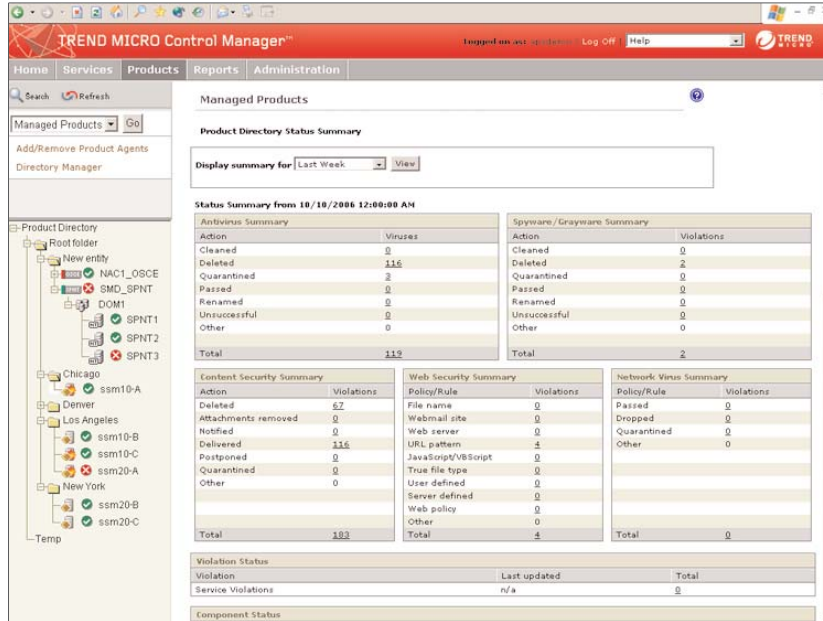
TREND MICRO Control Manager™

Logged on as: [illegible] Log Off | Help

TREND MICRO

Home Services Products Reports Administration

Search Refresh

Managed Products Go

Add/Remove Product Agents

Directory Manager

Product Directory
Root folder
New entity
NAC1_OSCE
SMD_SPNT
DOM1
SPNT1
SPNT2
SPNT3
Chicago
ssm10-A
Denver
Los Angeles
ssm10-B
ssm10-C
ssm20-A
New York
ssm20-B
ssm20-C
Temp

Managed Products

Product Directory Status Summary

Display summary for Last Week View

Status Summary from 10/10/2006 12:00:00 AM

Antivirus Summary

| Action | Viruses |
|---|---|
| Cleaned | 0 |
| Deleted | 116 |
| Quarantined | 3 |
| Passed | 0 |
| Renamed | 0 |
| Unsuccessful | 0 |
| Other | 0 |
| Total | 119 |

Spyware/Grayware Summary

| Action | Violations |
|---|---|
| Cleaned | 0 |
| Deleted | 2 |
| Quarantined | 0 |
| Passed | 0 |
| Renamed | 0 |
| Unsuccessful | 0 |
| Other | 0 |
| Total | 2 |

Content Security Summary

| Action | Violations |
|---|---|
| Deleted | 67 |
| Attachments removed | 0 |
| Notified | 0 |
| Delivered | 116 |
| Postponed | 0 |
| Quarantined | 0 |
| Other | 0 |
| Total | 183 |

Web Security Summary

| Policy/Rule | Violations |
|---|---|
| File name | 0 |
| Webmail site | 0 |
| Web server | 0 |
| URL pattern | 4 |
| JavaScript/VBScript | 0 |
| True file type | 0 |
| User defined | 0 |
| Server defined | 0 |
| Web policy | 0 |
| Other | 0 |
| Total | 4 |

Network Virus Summary

| Policy/Rule | Violations |
|---|---|
| Passed | 0 |
| Dropped | 0 |
| Quarantined | 0 |
| Other | 0 |
| Total | 0 |

Violation Status

| Violation | Last updated | Total |
|---|---|---|
| Service Violations | n/a | 0 |

Component Status